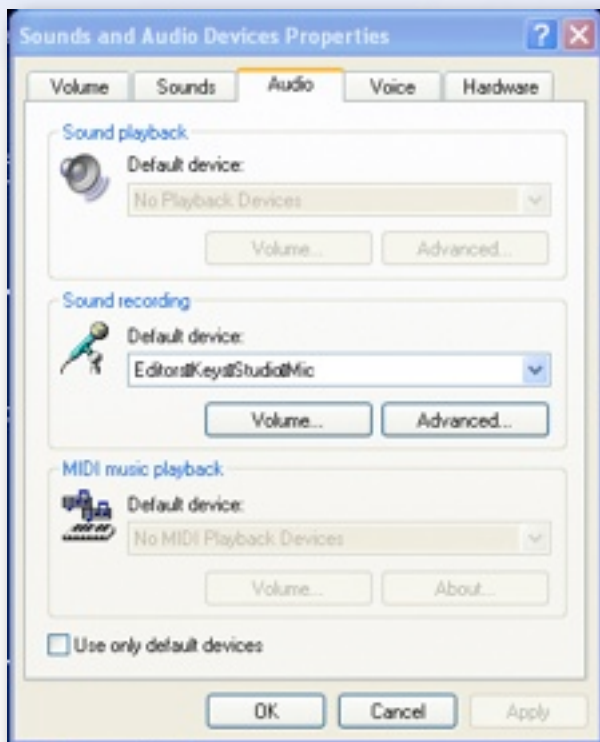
Sounds and Audio Devices Properties

Volume
Sounds
Audio
Voice
Hardware

Sound playback
Default device:
No Playback Devices
Volume...
Advanced...

Sound recording
Default device:
Editors Keys Studio Mic
Volume...
Advanced...

MIDI music playback
Default device:
No MIDI Playback Devices
Volume...
About...

Use only default devices

OK
Cancel
Apply